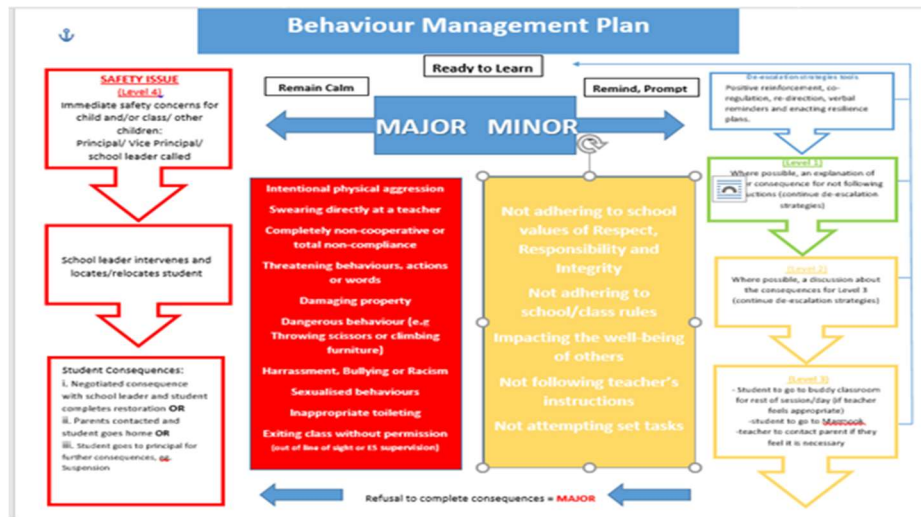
Behaviour Management Plan

Ready to Learn

Remain Calm

Remind, Prompt

MAJOR MINOR

SAFETY ISSUE
(Level 4)
Immediate safety concerns for child and/or class/ other children:
Principal/ Vice Principal/ school leader called

School leader intervenes and locates/relocates student

Student Consequences:
i. Negotiated consequence with school leader and student completes restoration OR
ii. Parents contacted and student goes home OR
iii. Student goes to principal for further consequences, eg. Suspension

Intentional physical aggression
Swearing directly at a teacher
Completely non-cooperative or total non-compliance
Threatening behaviours, actions or words
Damaging property
Dangerous behaviour (e.g Throwing scissors or climbing furniture)
Harrassment, Bullying or Racism
Sexualised behaviours
Inappropriate toileting
Exiting class without permission
(out of line of sight or ES supervision)

Not adhering to school values of Respect, Responsibility and Integrity
Not adhering to school/class rules
Impacting the well-being of others
Not following teacher's instructions
Not attempting set tasks

De-escalation strategies tools
Positive reinforcement, co-regulation, re-direction, verbal reminders and enacting resilience plans.

(Level 1)
Where possible, an explanation of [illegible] consequence for not following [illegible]structions (continue de-escalation strategies)

(Level 2)
Where possible, a discussion about the consequences for Level 3 (continue de-escalation strategies)

(Level 3)
- Student to go to buddy classroom for rest of session/day (if teacher feels appropriate)
-student to go to Manook
-teacher to contact parent if they feel it is necessary

Refusal to complete consequences = MAJOR